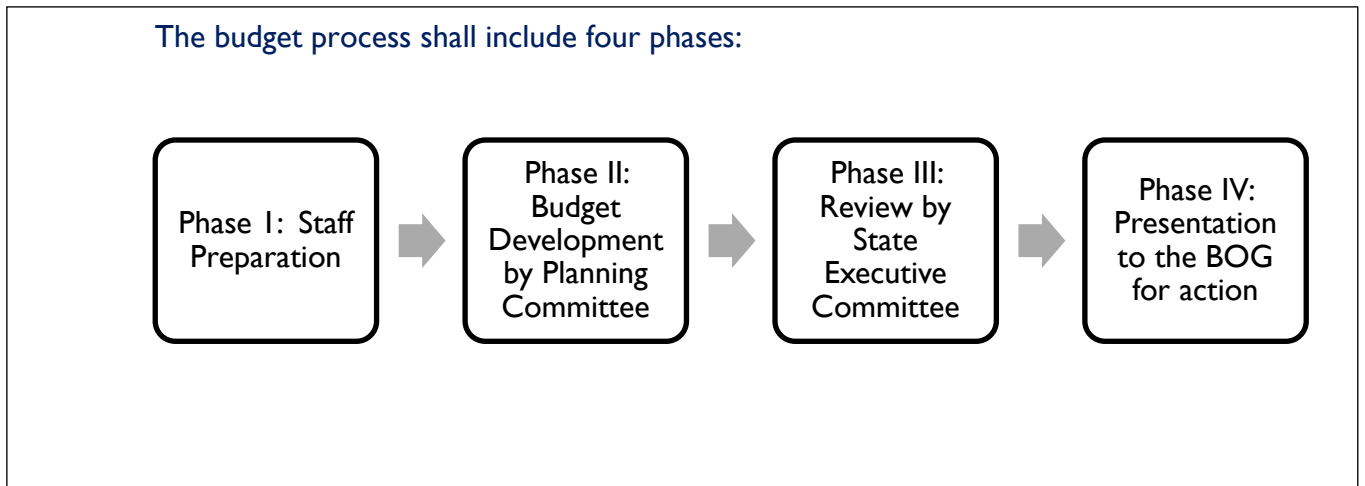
The budget process shall include four phases:

Phase I: Staff Preparation

Phase II: Budget Development by Planning Committee

Phase III: Review by State Executive Committee

Phase IV: Presentation to the BOG for action